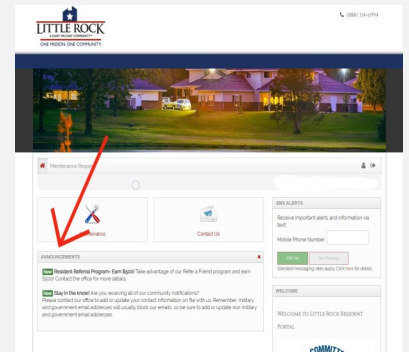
LITTLE ROCK
A HUNT MILITARY COMMUNITY
ONE MISSION. ONE COMMUNITY.

(888) 314-0794

Maintenance Request

Maintenance

Contact Us

SMS ALERTS

Receive important alerts and information via text:

Mobile Phone Number:

Opt In

Opt Out

Standard messaging rates apply. Click here for details.

ANNOUNCEMENTS

New Resident Referral Program - Earn $500! Take advantage of our Refer a Friend program and earn $500! Contact the office for more details.

New Stay in the know! Are you receiving all of our community notifications? Please contact our office to add or update your contact information on file with us. Remember, military and government email addresses will usually block our emails, so be sure to add or update non military and government email addresses.

WELCOME

WELCOME TO LITTLE ROCK RESIDENT PORTAL

COMMITT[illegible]